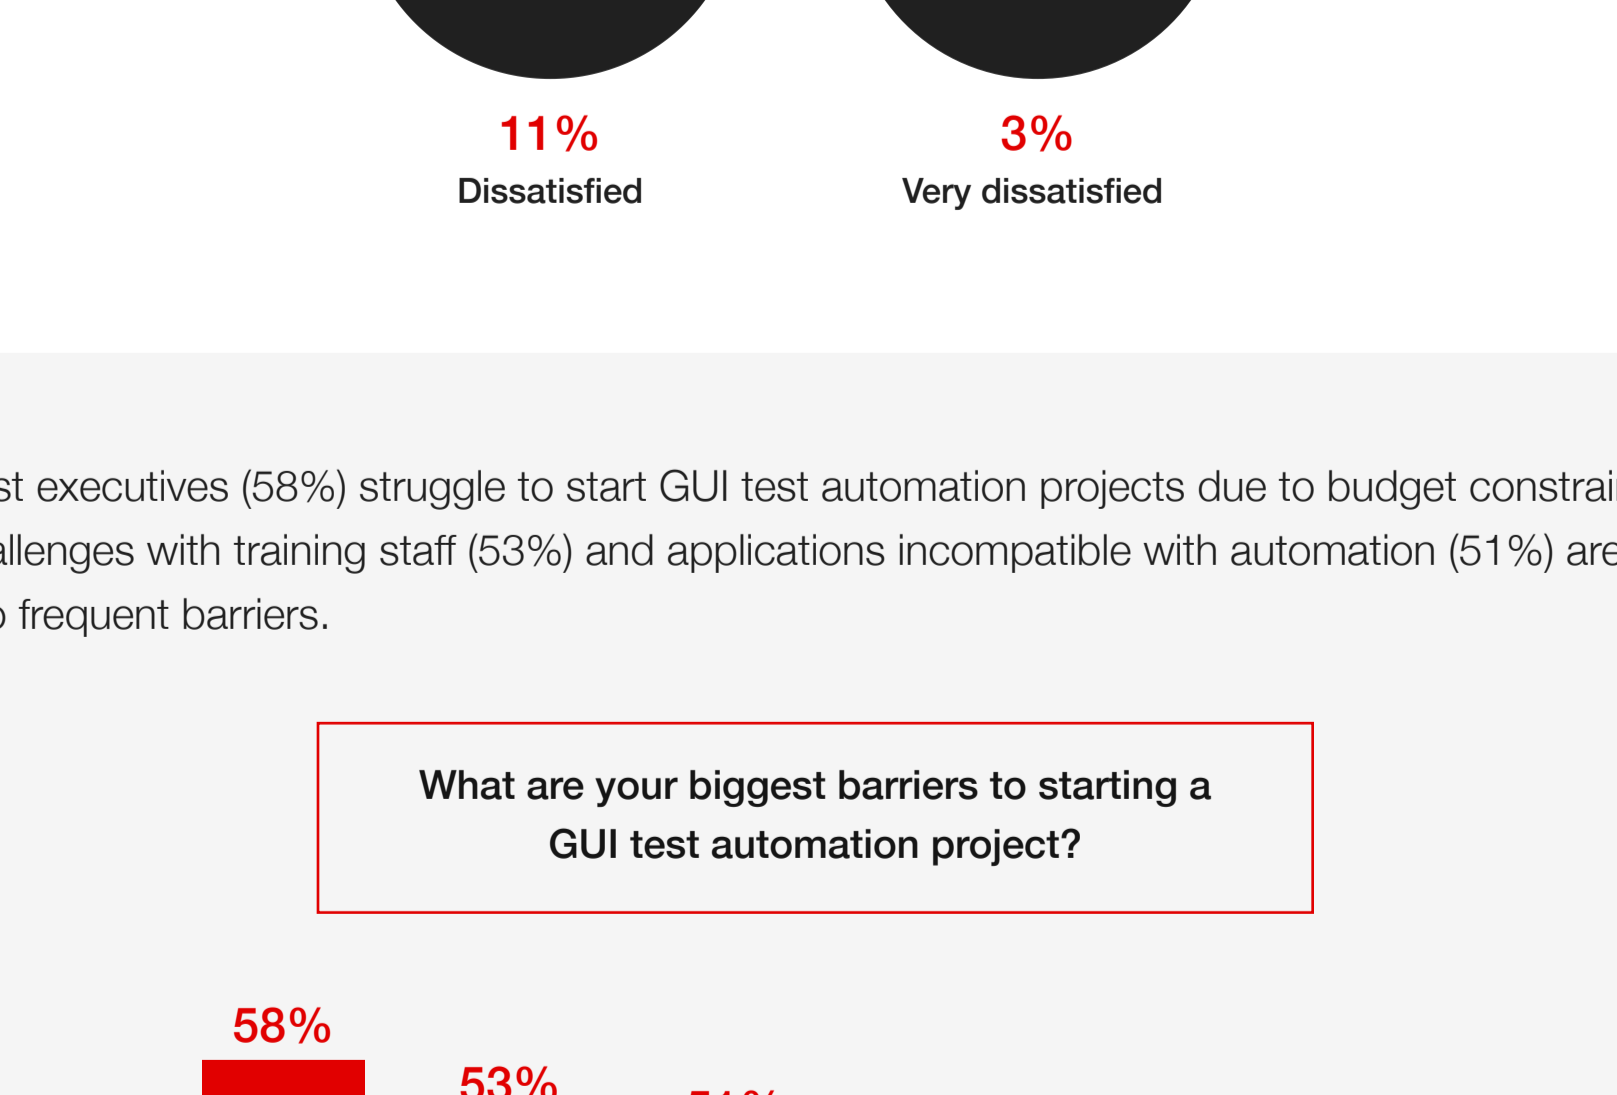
11%
Dissatisfied

3%
Very dissatisfied

st executives (58%) struggle to start GUI test automation projects due to budget constrai allenges with training staff (53%) and applications incompatible with automation (51%) are frequent barriers.

What are your biggest barriers to starting a GUI test automation project?

58%

53%

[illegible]